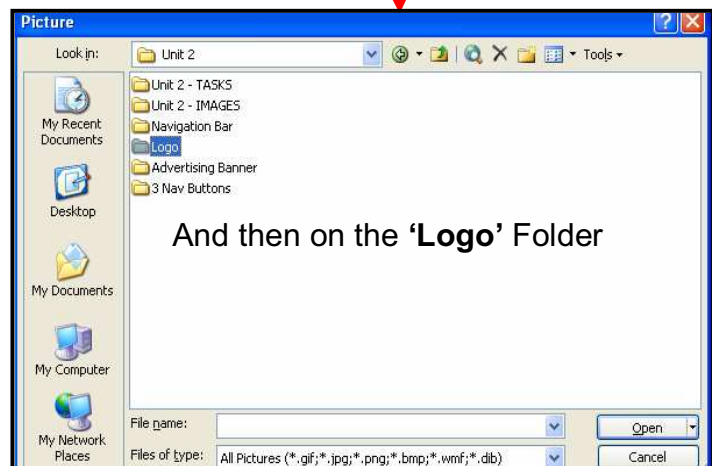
Picture

Look in: Unit 2

Tools

My Recent Documents

Desktop

My Documents

My Computer

My Network Places

Unit 2 - TASKS
Unit 2 - IMAGES
Navigation Bar
Logo
Advertising Banner
3 Nav Buttons

And then on the **'Logo'** Folder

File name:

Files of type: All Pictures (*.gif;*.jpg;*.png;*.bmp;*.wmf;*.dib)

Open

Cancel